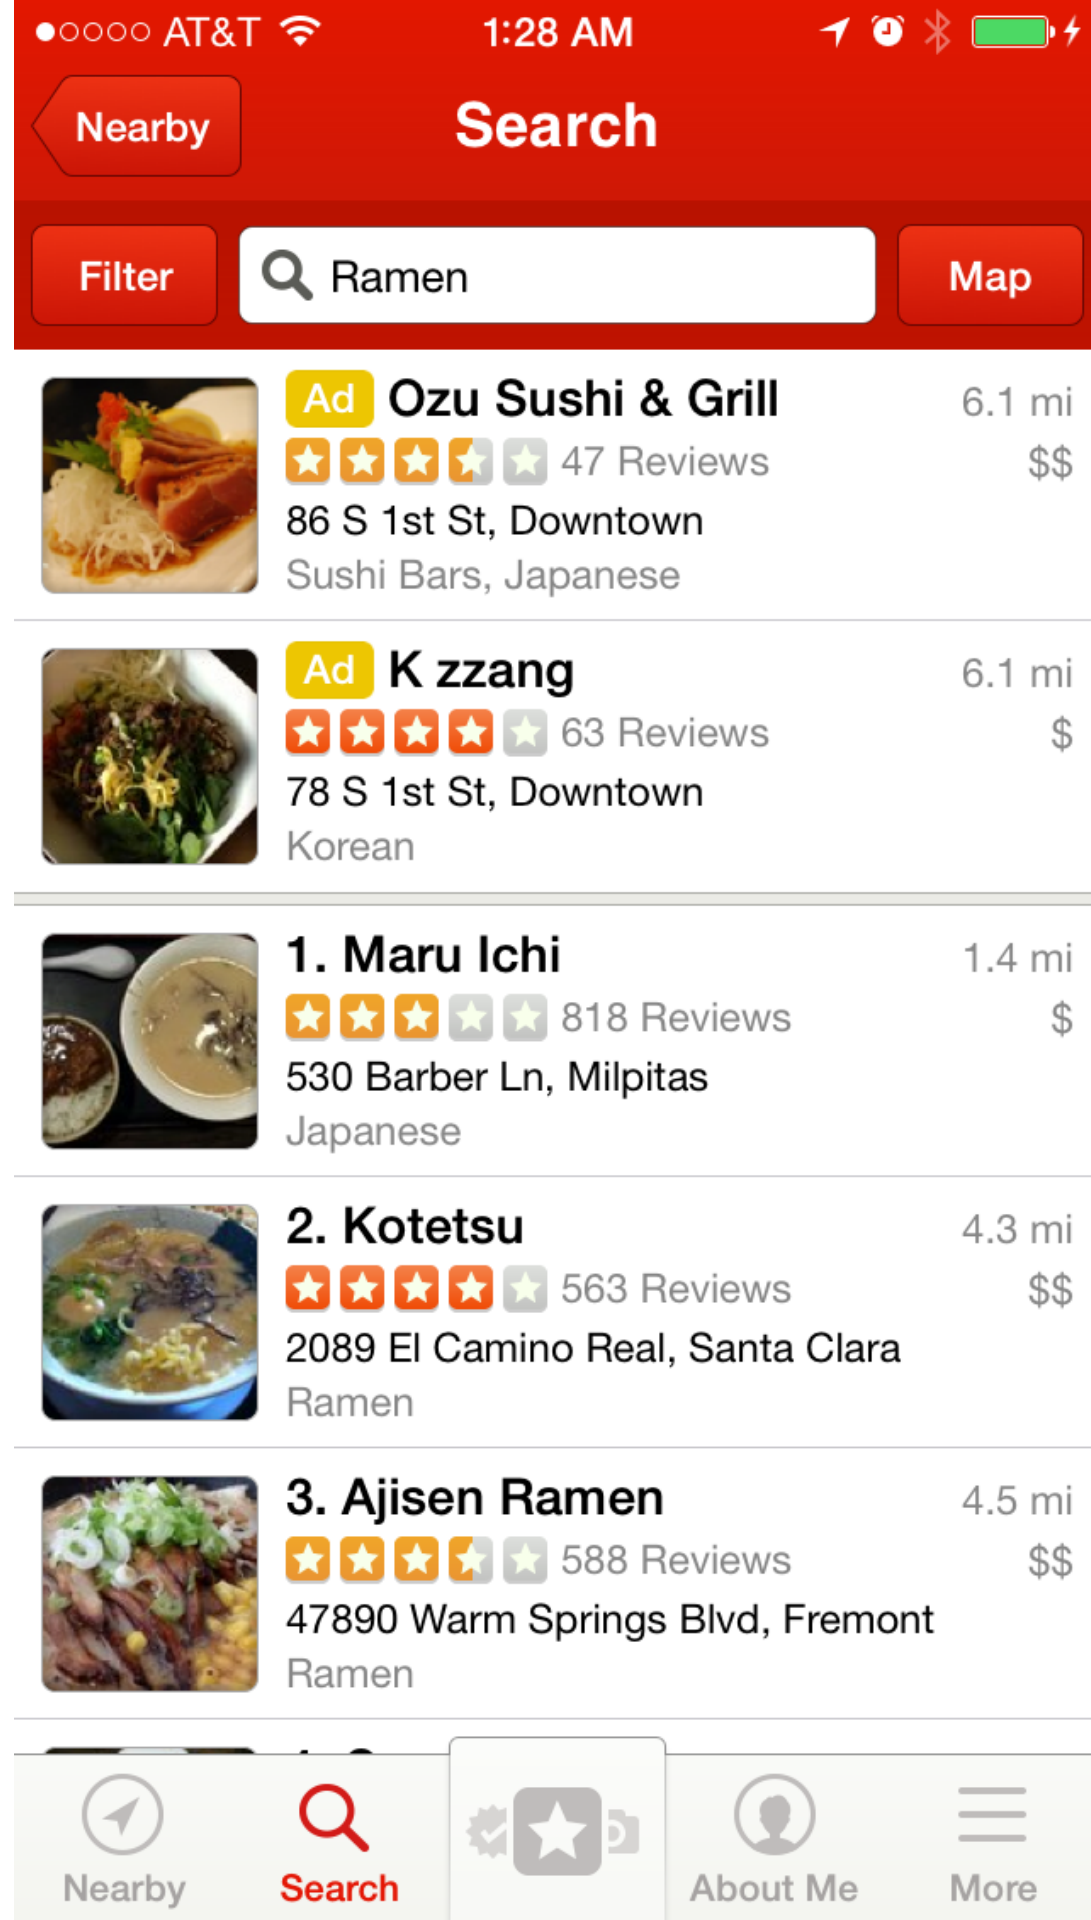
●○○○○ AT&T 1:28 AM

Nearby Search

Filter Ramen Map

Ad Ozu Sushi & Grill 6.1 mi
47 Reviews $$
86 S 1st St, Downtown
Sushi Bars, Japanese

Ad K zzang 6.1 mi
63 Reviews $
78 S 1st St, Downtown
Korean

1. Maru Ichi 1.4 mi
818 Reviews $
530 Barber Ln, Milpitas
Japanese

2. Kotetsu 4.3 mi
563 Reviews $$
2089 El Camino Real, Santa Clara
Ramen

3. Ajisen Ramen 4.5 mi
588 Reviews $$
47890 Warm Springs Blvd, Fremont
Ramen

Nearby Search About Me More